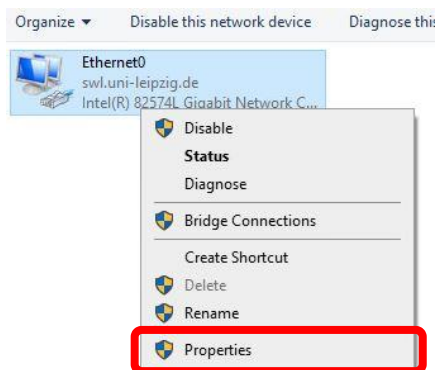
Organize ▾ Disable this network device Diagnose this

Ethernet0
swl.uni-leipzig.de
Intel(R) 82574L Gigabit Network C...

Disable
Status
Diagnose
Bridge Connections
Create Shortcut
Delete
Rename
Properties